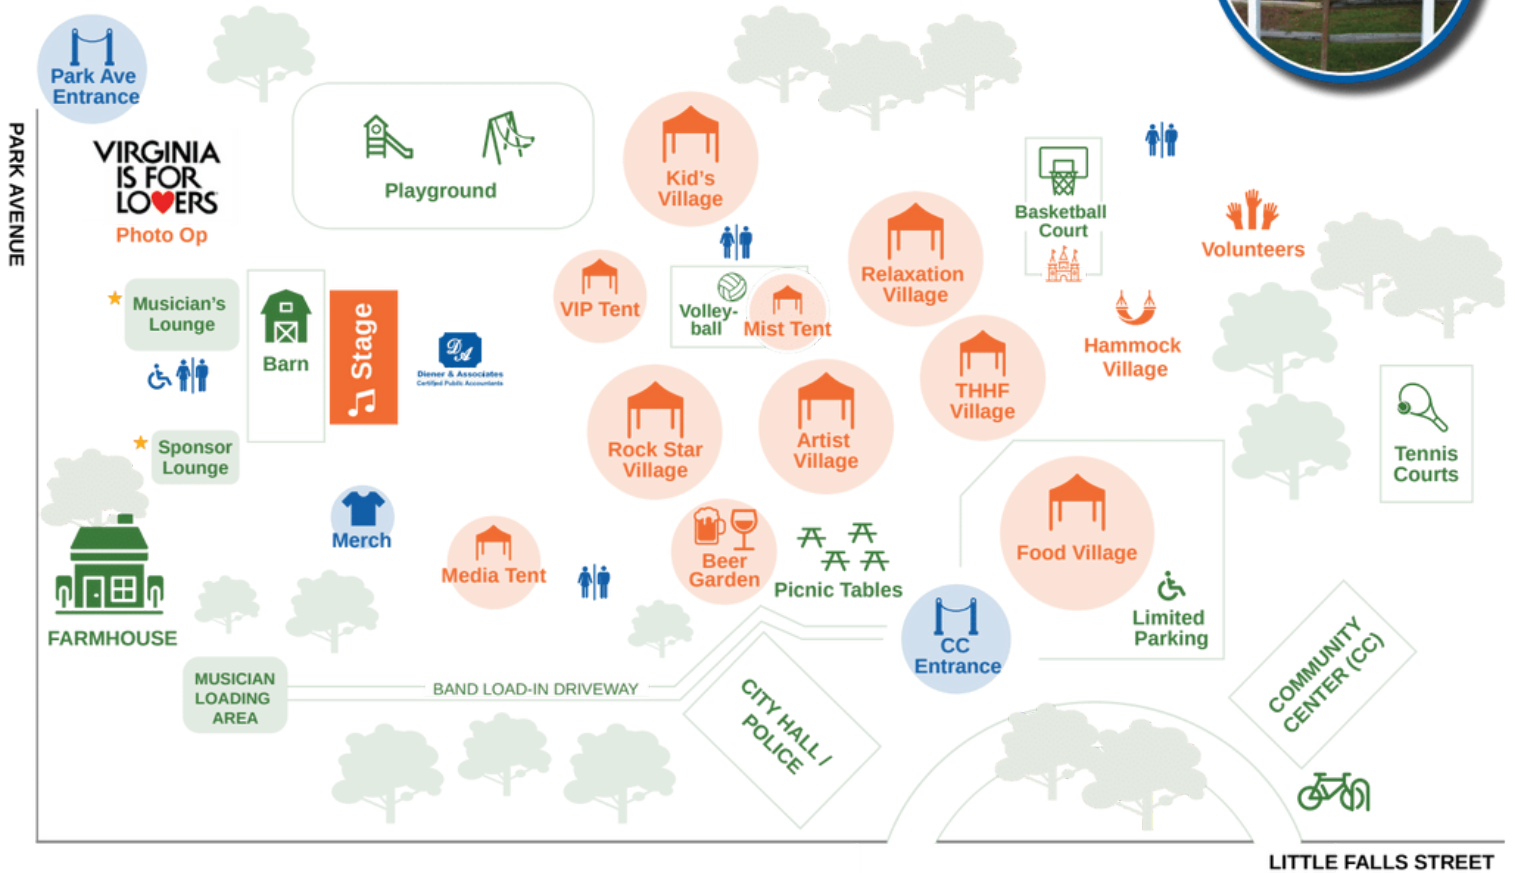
Park Ave Entrance

PARK AVENUE

VIRGINIA IS FOR LOVERS
Photo Op

Playground

Kid's Village

Basketball Court

Volunteers

VIP Tent

Volley-ball

Mist Tent

Relaxation Village

Hammock Village

Musician's Lounge

Barn

Stage

Diener & Associates
Certified Public Accountants

THHF Village

Tennis Courts

Rock Star Village

Artist Village

Sponsor Lounge

Merch

Food Village

Media Tent

Beer Garden

Picnic Tables

Limited Parking

FARMHOUSE

CC Entrance

MUSICIAN LOADING AREA

BAND LOAD-IN DRIVEWAY

CITY HALL / POLICE

COMMUNITY CENTER (CC)

LITTLE FALLS STREET